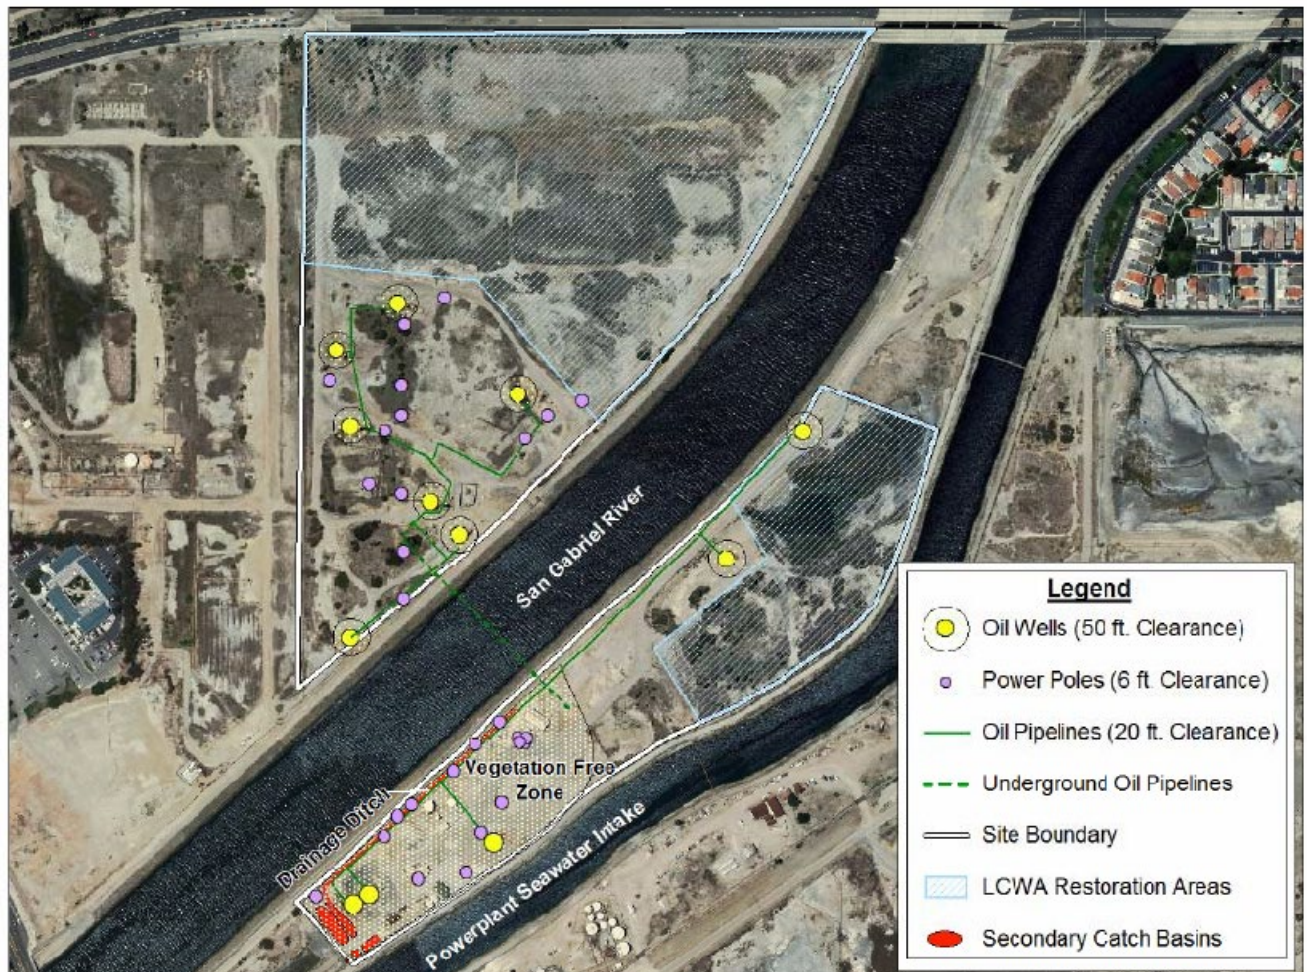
San Gabriel River

Vegetation Free Zone

Drainage Ditch

Powerplant Seawater Intake

Legend

Oil Wells (50 ft. Clearance)

Power Poles (6 ft. Clearance)

Oil Pipelines (20 ft. Clearance)

Underground Oil Pipelines

Site Boundary

LCWA Restoration Areas

Secondary Catch Basins